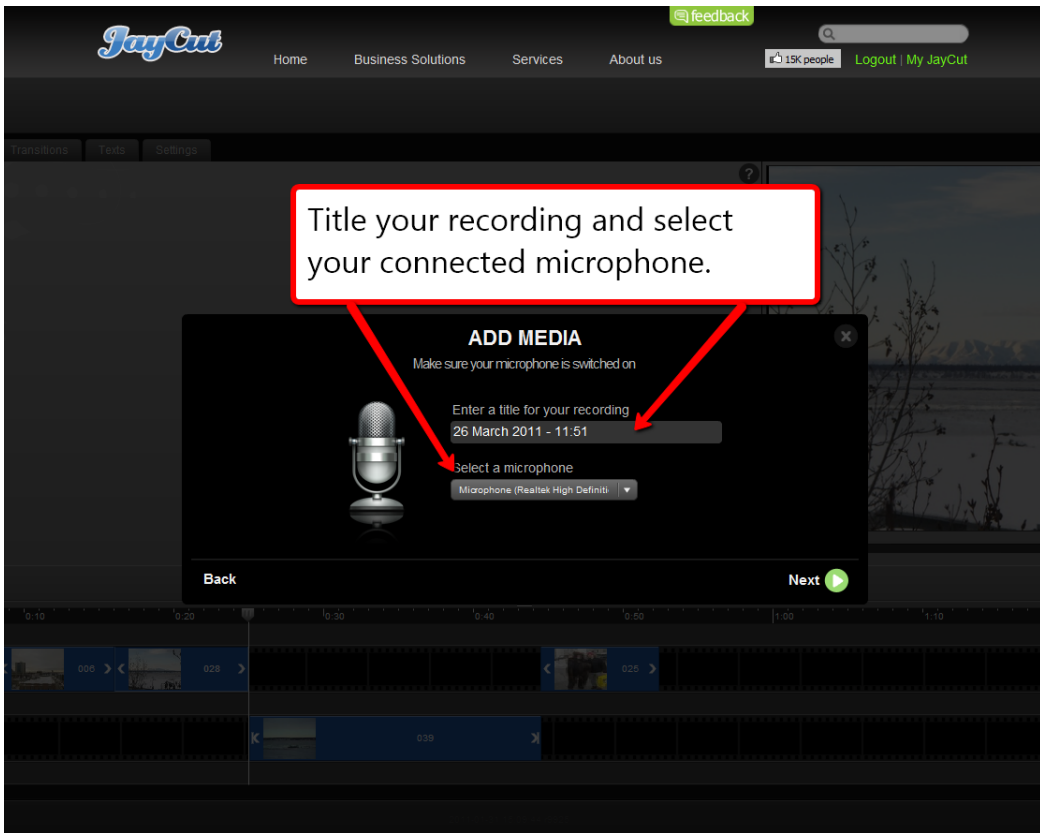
JayCut

feedback

Home Business Solutions Services About us

15K people Logout | My JayCut

Transitions Texts Settings

?

Title your recording and select your connected microphone.

ADD MEDIA

Make sure your microphone is switched on

Enter a title for your recording

26 March 2011 - 11:51

Select a microphone

Microphone (Realtek High Definiti

Back

Next

0:10 0:20 0:30 0:40 0:50 1:00 1:10

006 028 025

039